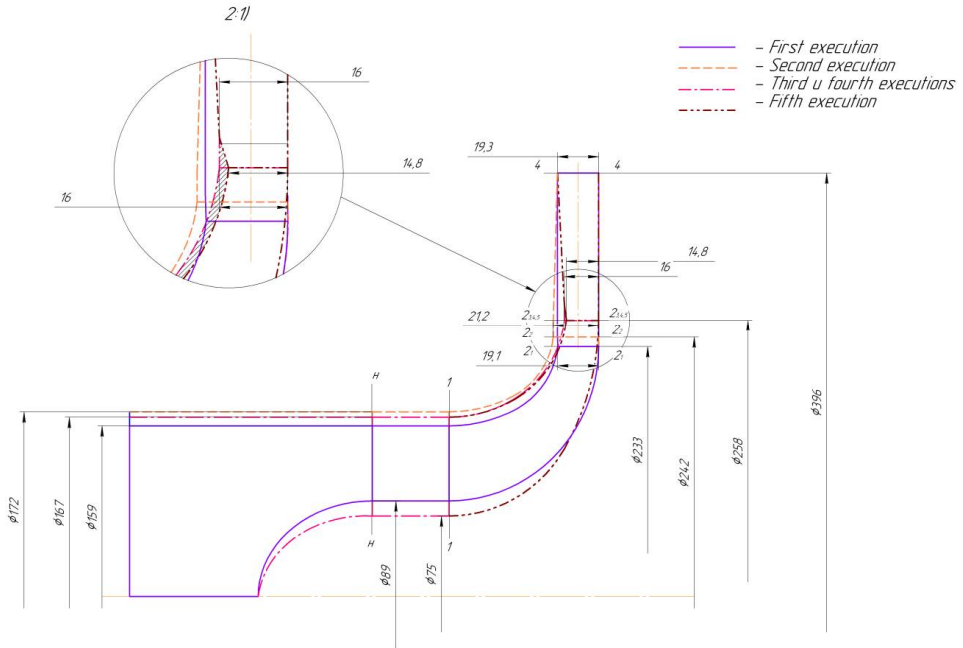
2:1)

– First execution
– Second execution
– Third u fourth executions
– Fifth execution

16
14,8
16

19,3
4
4
14,8
16
21,2
$2_{3,4,5}$
$2_2$
$2_1$
$2_{3,4,5}$
$2_2$
$2_1$
19,1

H
1
H
1

$\phi 172$
$\phi 167$
$\phi 159$
$\phi 89$
$\phi 75$
$\phi 233$
$\phi 242$
$\phi 258$
$\phi 396$